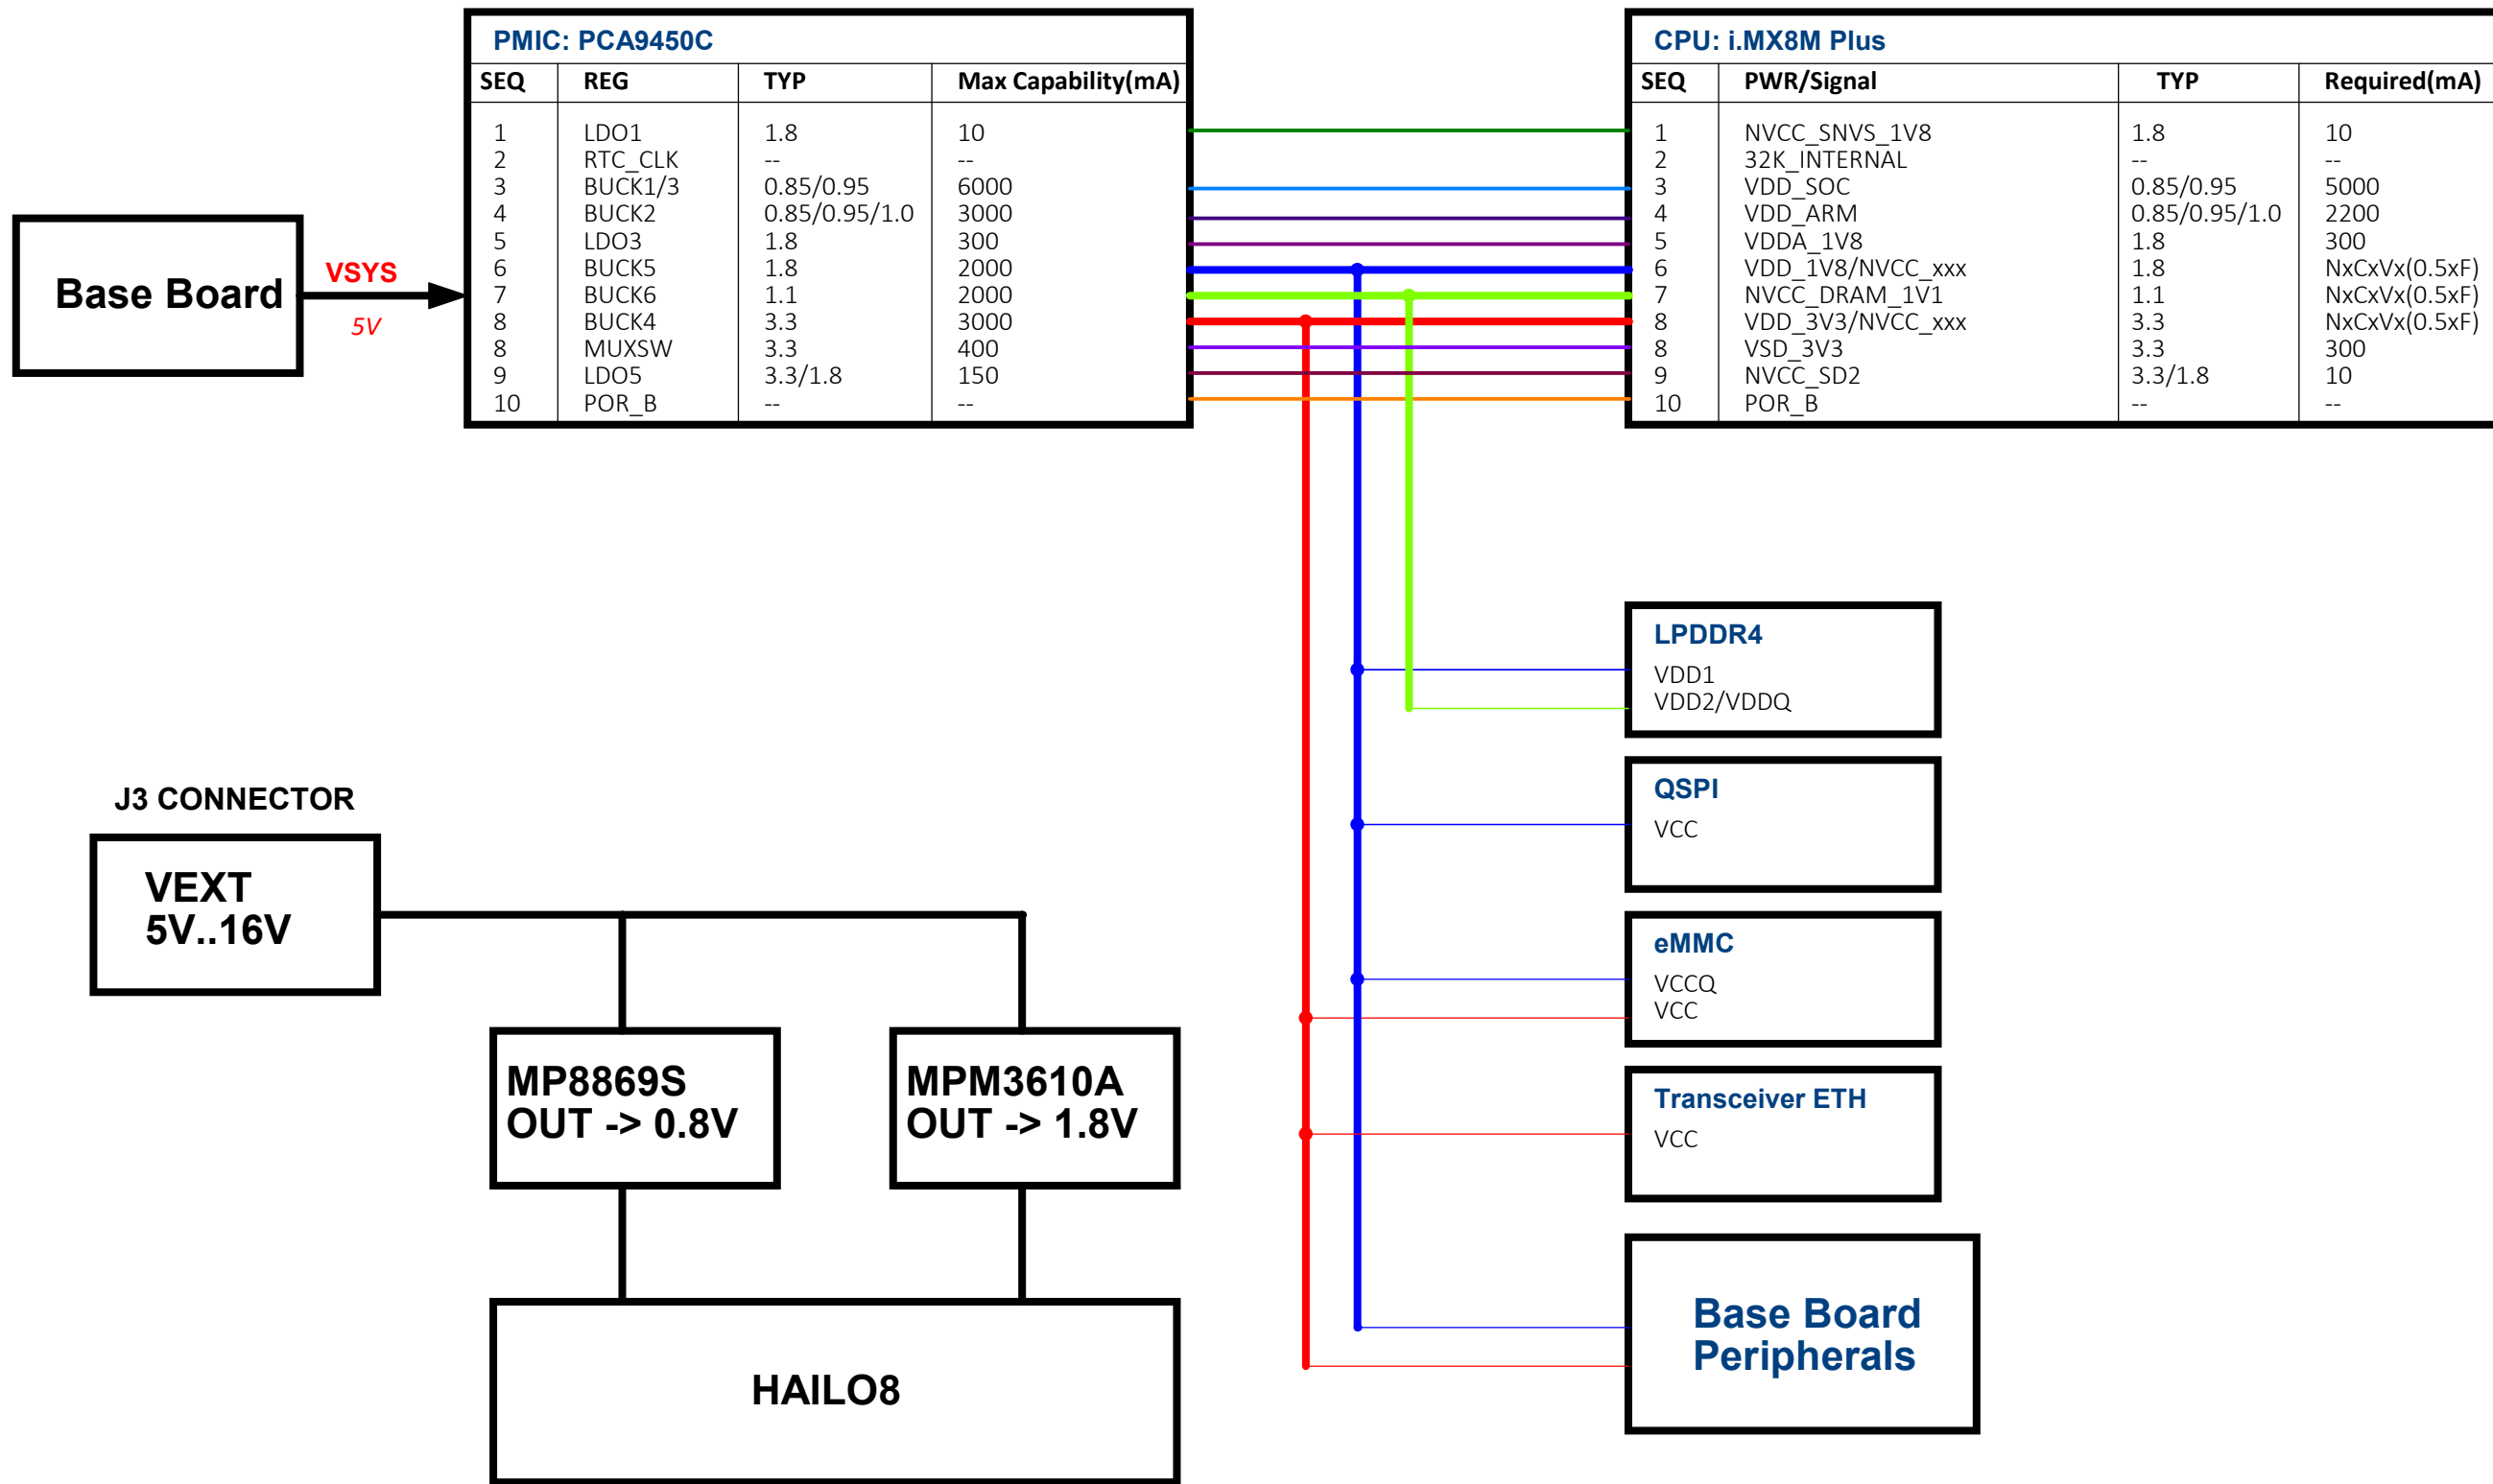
Base Board

VSYS

5V

PMIC: PCA9450C

| SEQ | REG | TYP | Max Capability(mA) |
|---|---|---|---|
| 1 | LDO1 | 1.8 | 10 |
| 2 | RTC_CLK | -- | -- |
| 3 | BUCK1/3 | 0.85/0.95 | 6000 |
| 4 | BUCK2 | 0.85/0.95/1.0 | 3000 |
| 5 | LDO3 | 1.8 | 300 |
| 6 | BUCK5 | 1.8 | 2000 |
| 7 | BUCK6 | 1.1 | 2000 |
| 8 | BUCK4 | 3.3 | 3000 |
| 8 | MUXSW | 3.3 | 400 |
| 9 | LDO5 | 3.3/1.8 | 150 |
| 10 | POR_B | -- | -- |

CPU: i.MX8M Plus

| SEQ | PWR/Signal | TYP | Required(mA) |
|---|---|---|---|
| 1 | NVCC_SNVS_1V8 | 1.8 | 10 |
| 2 | 32K_INTERNAL | -- | -- |
| 3 | VDD_SOC | 0.85/0.95 | 5000 |
| 4 | VDD_ARM | 0.85/0.95/1.0 | 2200 |
| 5 | VDDA_1V8 | 1.8 | 300 |
| 6 | VDD_1V8/NVCC_xxx | 1.8 | NxCxVx(0.5xF) |
| 7 | NVCC_DRAM_1V1 | 1.1 | NxCxVx(0.5xF) |
| 8 | VDD_3V3/NVCC_xxx | 3.3 | NxCxVx(0.5xF) |
| 8 | VSD_3V3 | 3.3 | 300 |
| 9 | NVCC_SD2 | 3.3/1.8 | 10 |
| 10 | POR_B | -- | -- |

LPDDR4
VDD1
VDD2/VDDQ

QSPI
VCC

eMMC
VCCQ
VCC

Transceiver ETH
VCC

Base Board Peripherals

J3 CONNECTOR

VEXT
5V..16V

MP8869S
OUT -> 0.8V

MPM3610A
OUT -> 1.8V

HAILO8